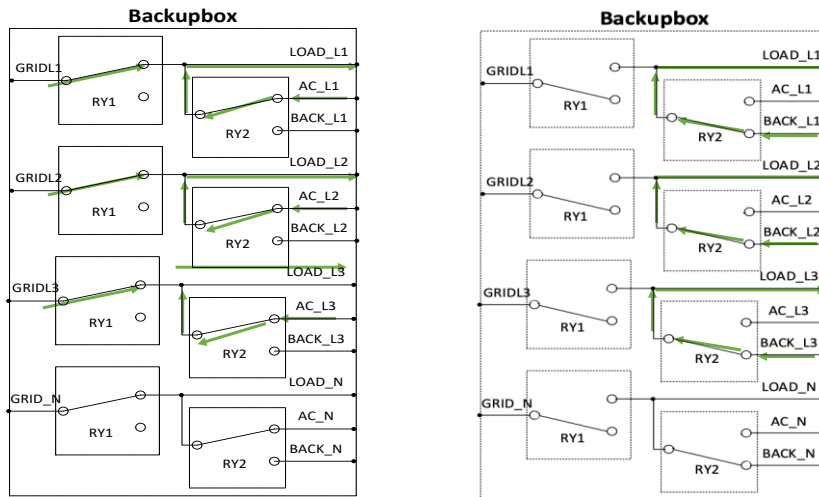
Backupbox

LOAD_L1
GRIDL1
AC_L1
RY1
BACK_L1
RY2
LOAD_L2
GRIDL2
AC_L2
RY1
BACK_L2
RY2
LOAD_L3
GRIDL3
AC_L3
RY1
BACK_L3
RY2
LOAD_N
GRID_N
AC_N
RY1
BACK_N
RY2

Backupbox

LOAD_L1
GRIDL1
AC_L1
RY1
BACK_L1
RY2
LOAD_L2
GRIDL2
AC_L2
RY1
BACK_L2
RY2
LOAD_L3
GRIDL3
AC_L3
RY1
BACK_L3
RY2
LOAD_N
GRID_N
AC_N
RY1
BACK_N
RY2